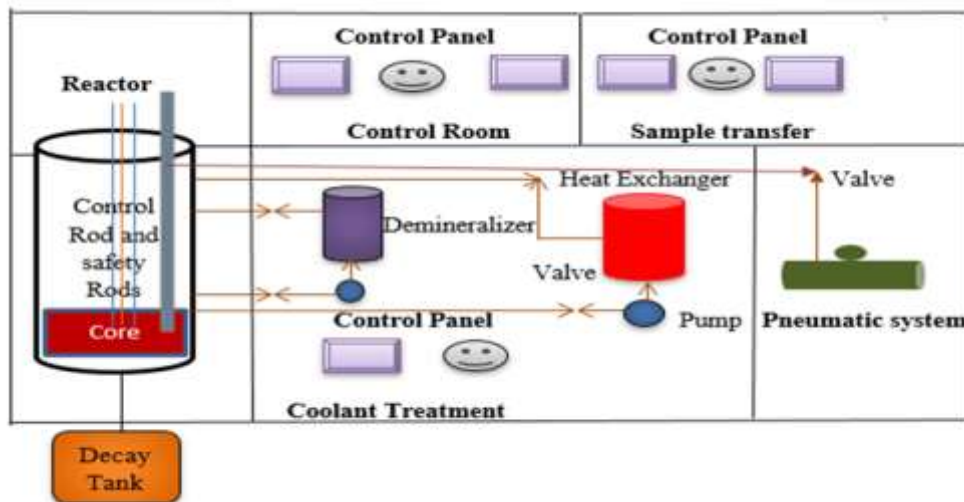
Control Panel

Control Panel

Reactor

Control Room

Sample transfer

Heat Exchanger

Valve

Control Rod and safety Rods

Demineralizer

Valve

Core

Control Panel

Pump

Pneumatic system

Coolant Treatment

Decay Tank